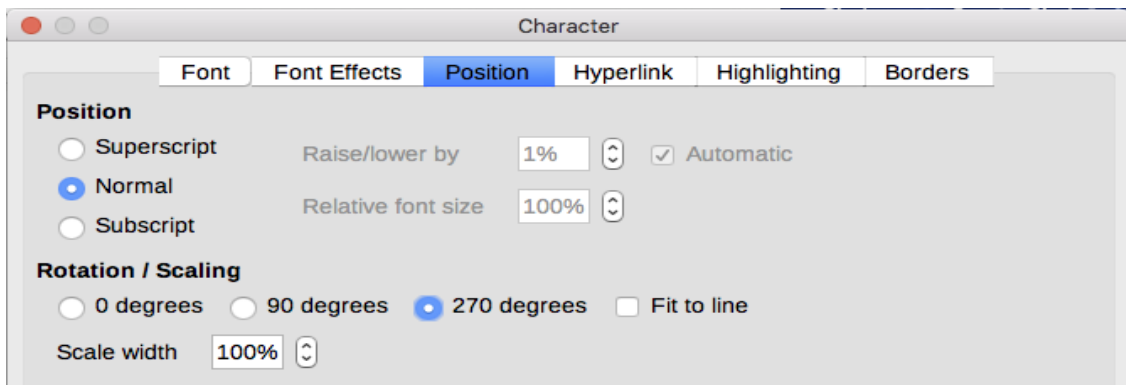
Character

Font | Font Effects | Position | Hyperlink | Highlighting | Borders

Position

Superscript

Normal

Subscript

Raise/lower by 1%

Automatic

Relative font size 100%

Rotation / Scaling

0 degrees 90 degrees 270 degrees Fit to line

Scale width 100%